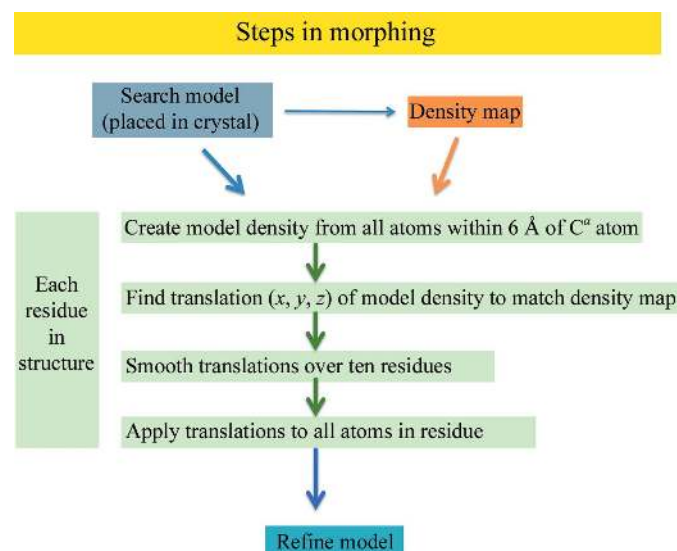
Steps in morphing

Search model (placed in crystal)

Density map

Each residue in structure

Create model density from all atoms within 6 Å of $C^{\alpha}$ atom

Find translation $(x, y, z)$ of model density to match density map

Smooth translations over ten residues

Apply translations to all atoms in residue

Refine model